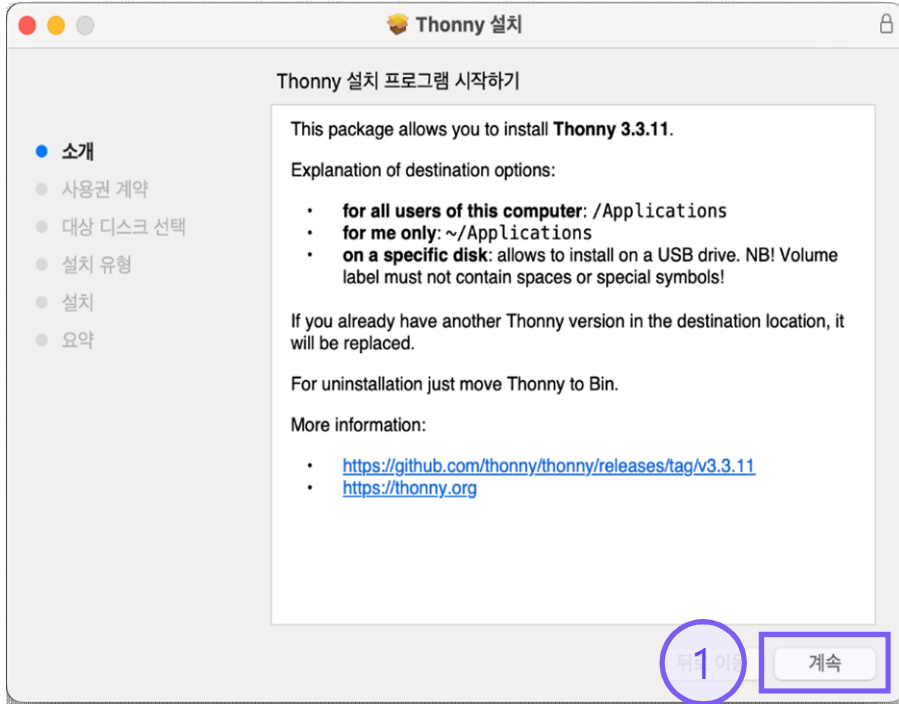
Thonny 설치

Thonny 설치 프로그램 시작하기

소개
사용권 계약
대상 디스크 선택
설치 유형
설치
요약

This package allows you to install **Thonny 3.3.11**.

Explanation of destination options:

- **for all users of this computer**: /Applications
- **for me only**: ~/Applications
- **on a specific disk**: allows to install on a USB drive. NB! Volume label must not contain spaces or special symbols!

If you already have another Thonny version in the destination location, it will be replaced.

For uninstallation just move Thonny to Bin.

More information:

- https://github.com/thonny/thonny/releases/tag/v3.3.11
- https://thonny.org

뒤로 이동

1

계속